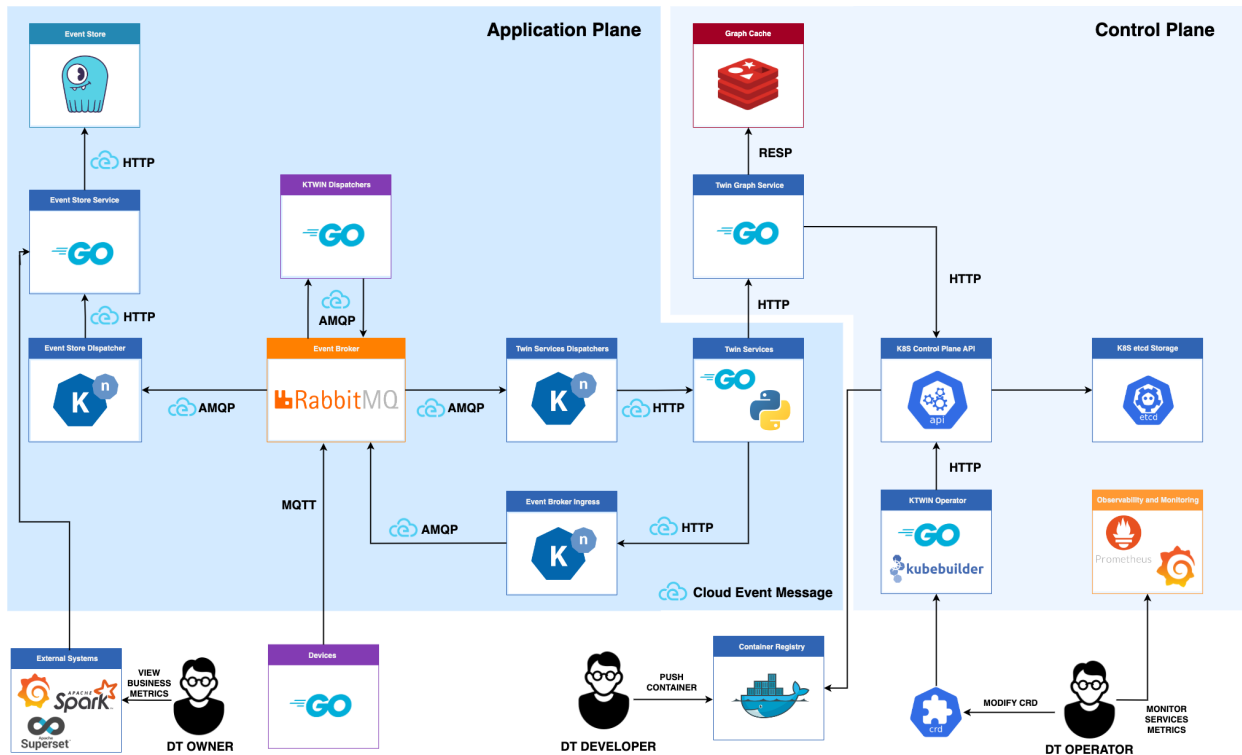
Application Plane

Control Plane

Event Store

HTTP

Event Store Service

GO

HTTP

Event Store Dispatcher

K n

AMQP

KTWIN Dispatchers

GO

AMQP

Event Broker

RabbitMQ

AMQP

Twin Services Dispatchers

K n

HTTP

Twin Services

GO

MQTT

AMQP

Event Broker Ingress

K n

HTTP

Cloud Event Message

Graph Cache

RESP

Twin Graph Service

GO

HTTP

HTTP

K8S Control Plane API

api

K8S etcd Storage

etcd

HTTP

KTWIN Operator

GO

kubebuilder

Observability and Monitoring

Prometheus

External Systems

APACHE Spark

Apache Superset

VIEW BUSINESS METRICS

DT OWNER

Devices

GO

PUSH CONTAINER

DT DEVELOPER

Container Registry

crd

MODIFY CRD

DT OPERATOR

MONITOR SERVICES METRICS